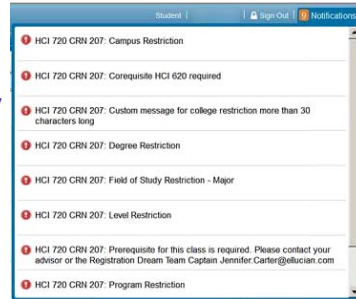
Student | Sign Out | 9 Notifications

HCI 720 CRN 207: Campus Restriction

HCI 720 CRN 207: Corequisite HCI 620 required

HCI 720 CRN 207: Custom message for college restriction more than 30 characters long

HCI 720 CRN 207: Degree Restriction

HCI 720 CRN 207: Field of Study Restriction - Major

HCI 720 CRN 207: Level Restriction

HCI 720 CRN 207: Prerequisite for this class is required. Please contact your advisor or the Registration Dream Team Captain Jennifer.Carter@ellucian.com

HCI 720 CRN 207: Program Restriction